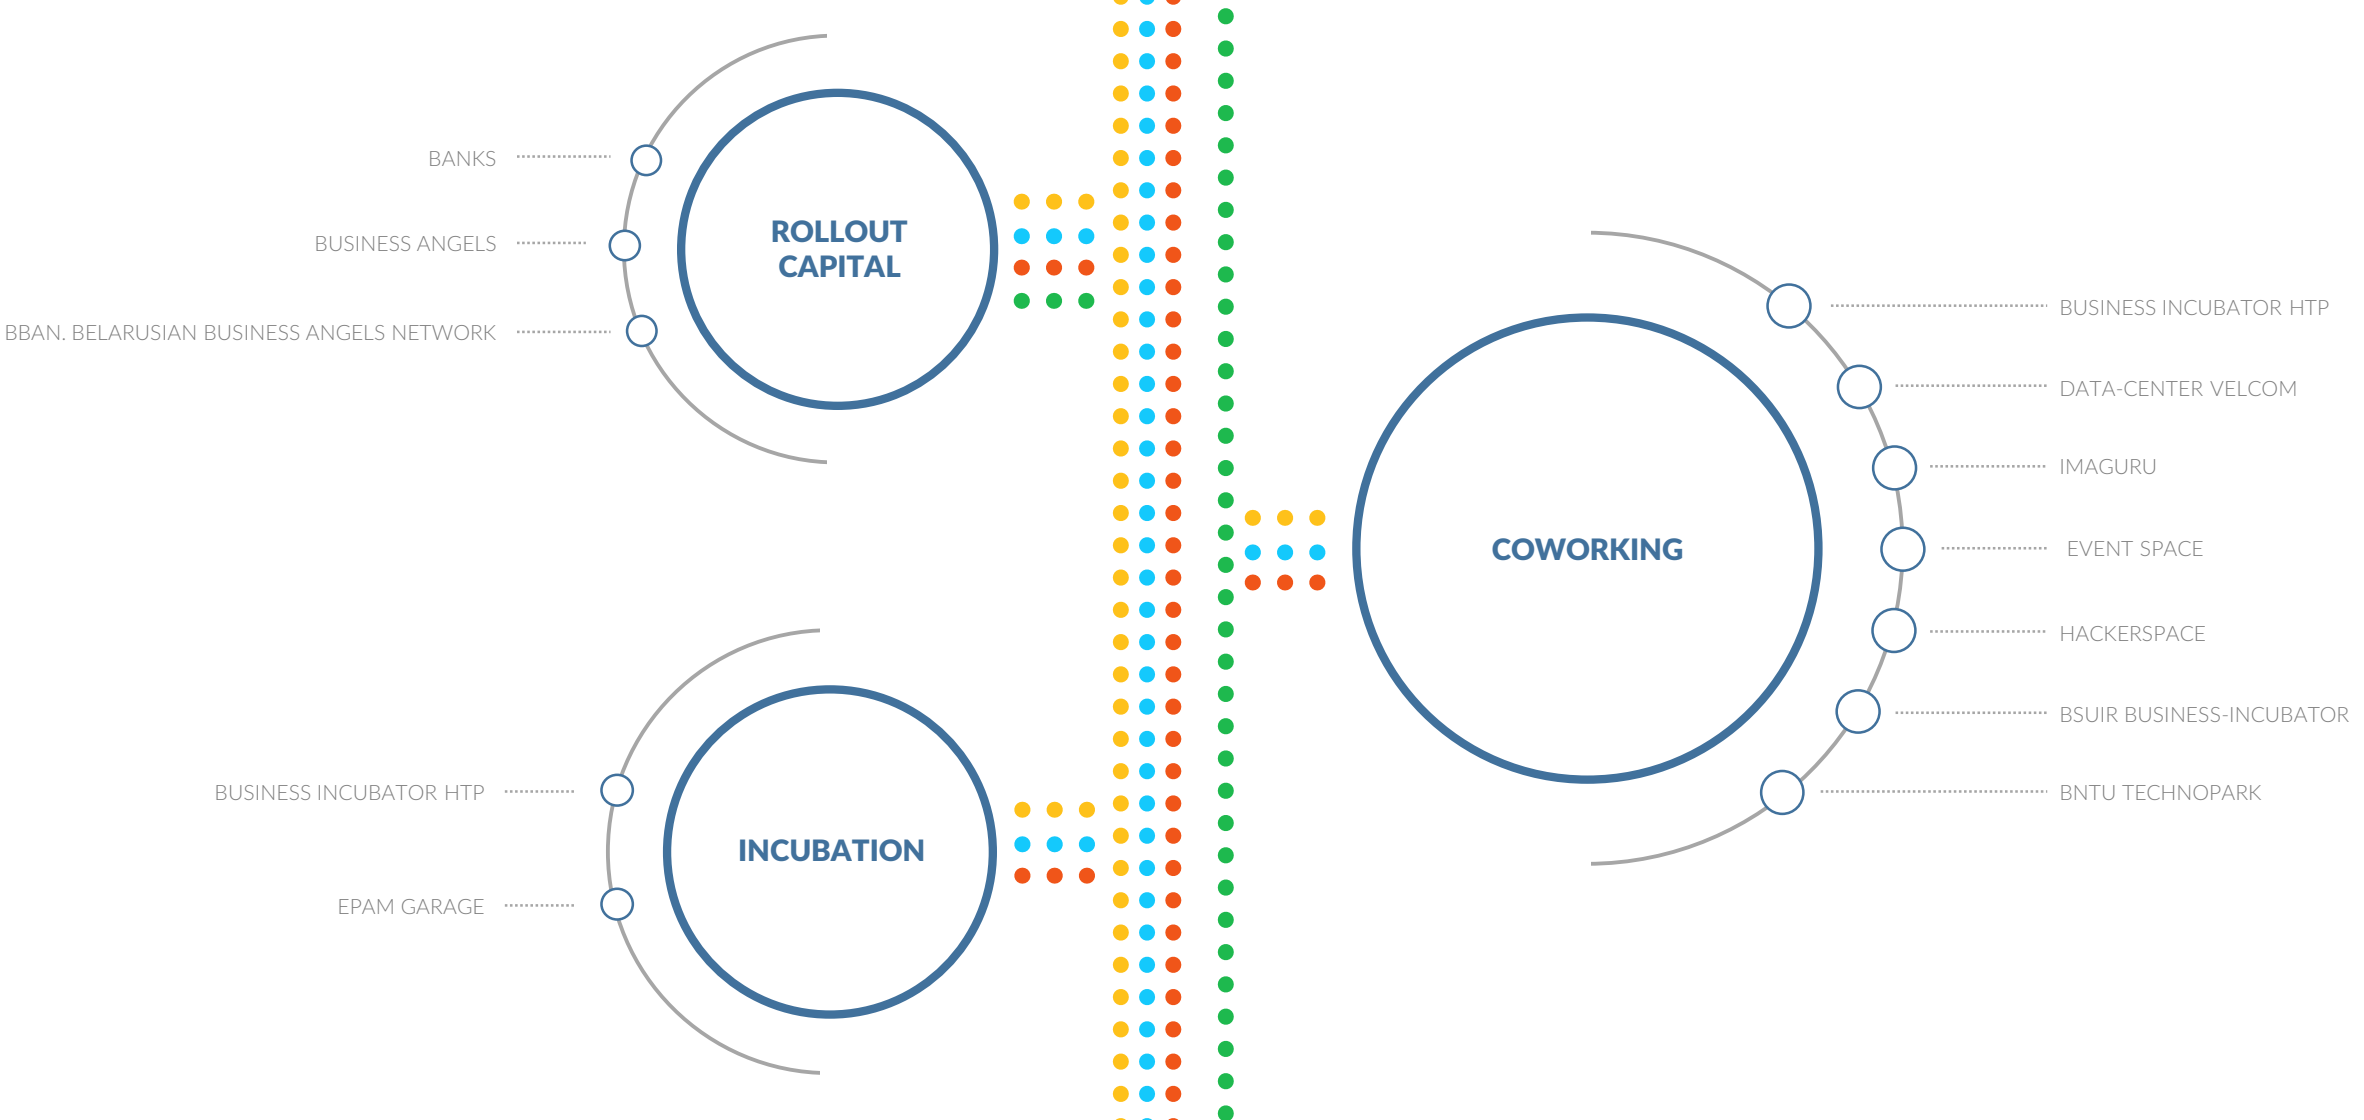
BANKS

BUSINESS ANGELS

BBAN. BELARUSIAN BUSINESS ANGELS NETWORK

ROLLOUT CAPITAL

BUSINESS INCUBATOR HTP

DATA-CENTER VELCOM

IMAGURU

COWORKING

EVENT SPACE

HACKERSPACE

BSUIR BUSINESS-INCUBATOR

BNTU TECHNOPARK

BUSINESS INCUBATOR HTP

INCUBATION

EPAM GARAGE